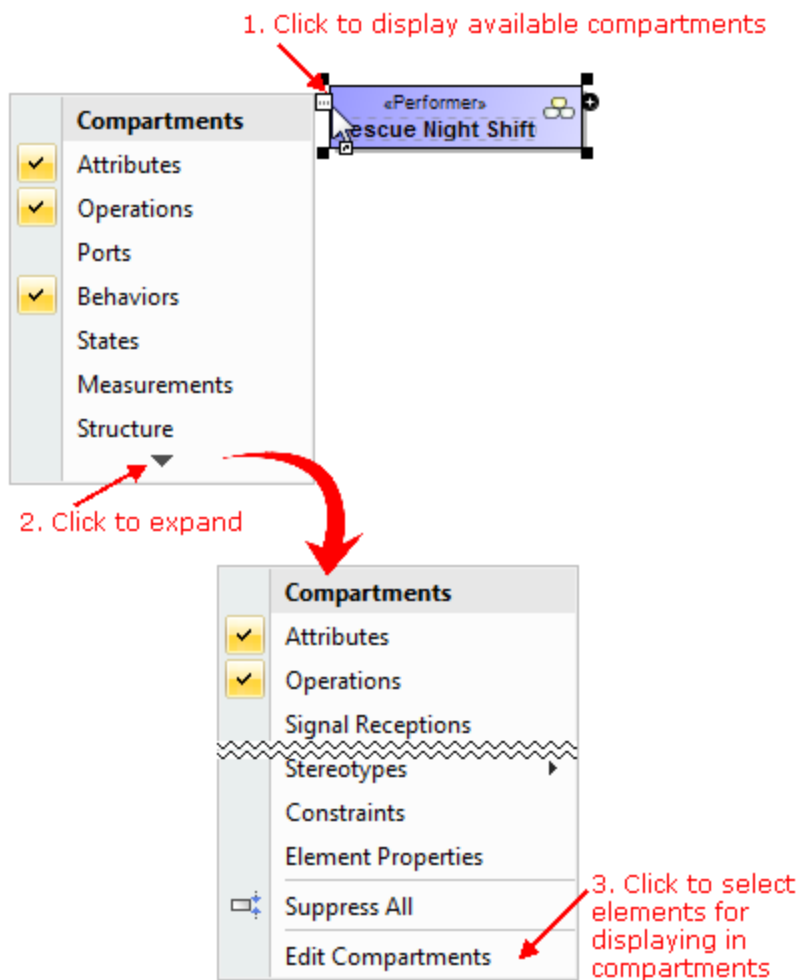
1. Click to display available compartments

«Performer»
escue Night Shift

Compartments
Attributes
Operations
Ports
Behaviors
States
Measurements
Structure

2. Click to expand

Compartments
Attributes
Operations
Signal Receptions
Stereotypes
Constraints
Element Properties
Suppress All
Edit Compartments

3. Click to select elements for displaying in compartments